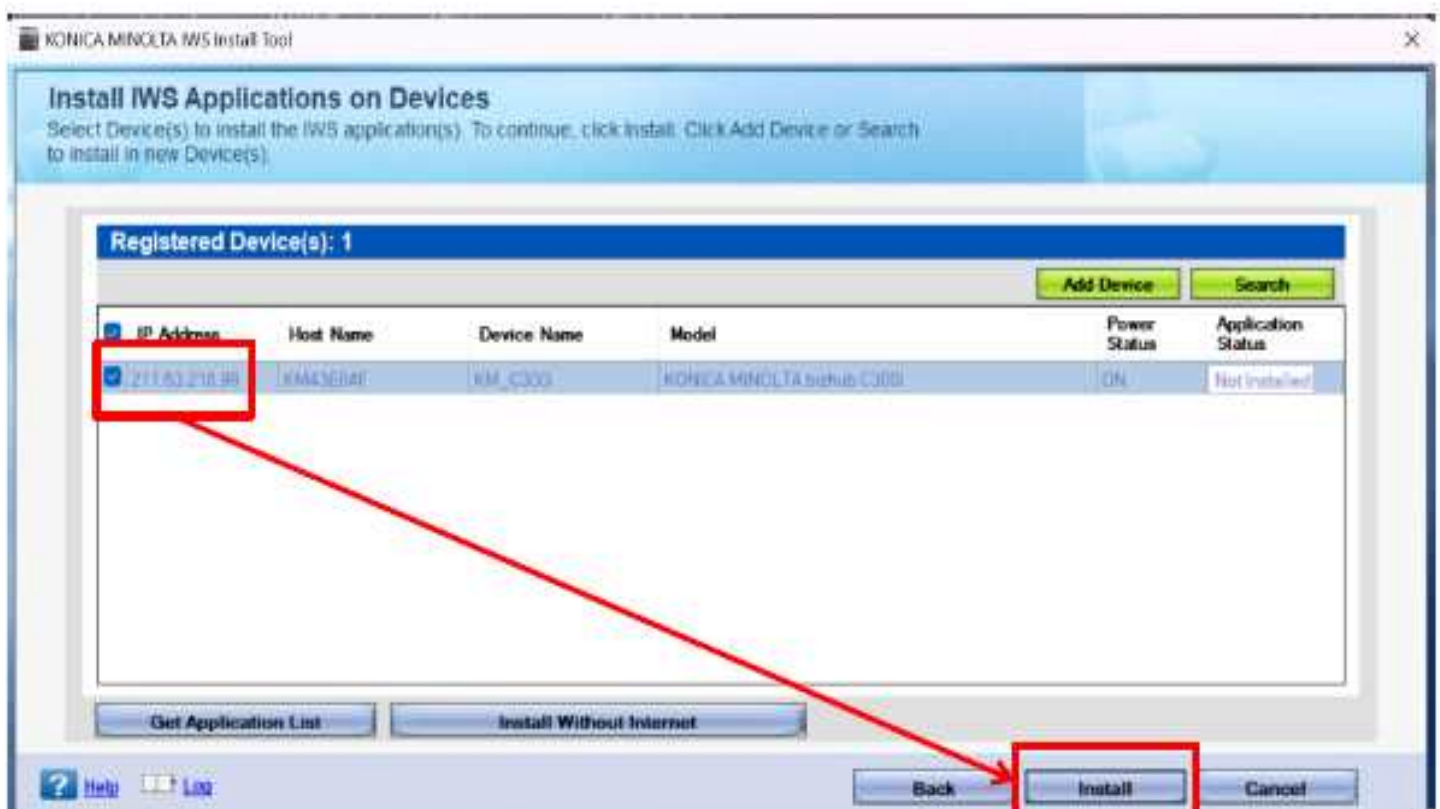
KONICA MINOLTA IWS Install Tool

Install IWS Applications on Devices

Select Device(s) to install the IWS application(s). To continue, click Install. Click Add Device or Search to install in new Device(s).

Registered Device(s): 1

Add Device | Search

| IP Address | Host Name | Device Name | Model | Power Status | Application Status |
|---|---|---|---|---|---|
| 211.83.218.99 | KM436EAF | KM_C300 | KONICA MINOLTA bizhub C300i | ON | Not Installed |

Get Application List | Install Without Internet

Help | Log | Back | Install | Cancel